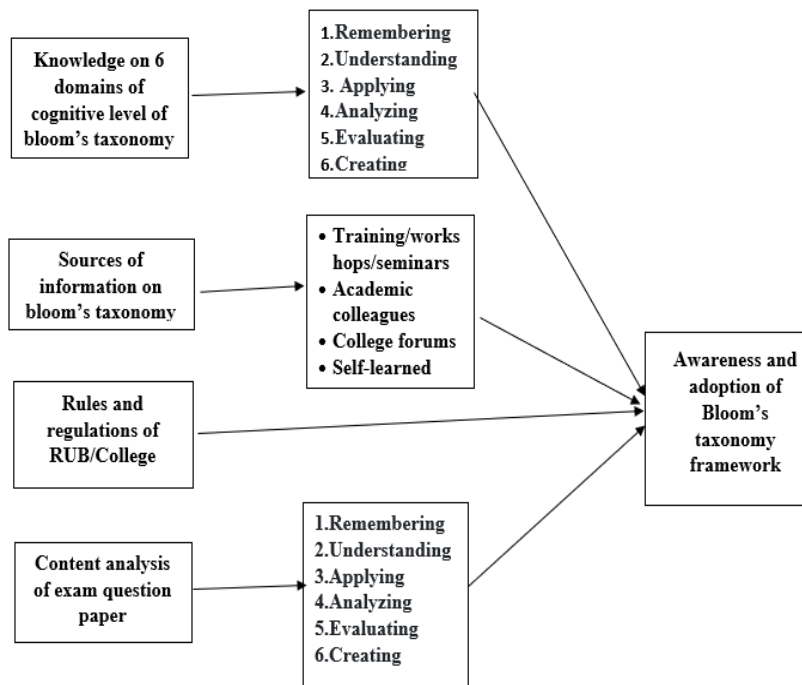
Knowledge on 6 domains of cognitive level of bloom's taxonomy

1.Remembering
2.Understanding
3. Applying
4.Analyzing
5.Evaluating
6.Creating

Sources of information on bloom's taxonomy

• Training/workshops/seminars
• Academic colleagues
• College forums
• Self-learned

Rules and regulations of RUB/College

Awareness and adoption of Bloom's taxonomy framework

Content analysis of exam question paper

1.Remembering
2.Understanding
3.Applying
4.Analyzing
5.Evaluating
6.Creating